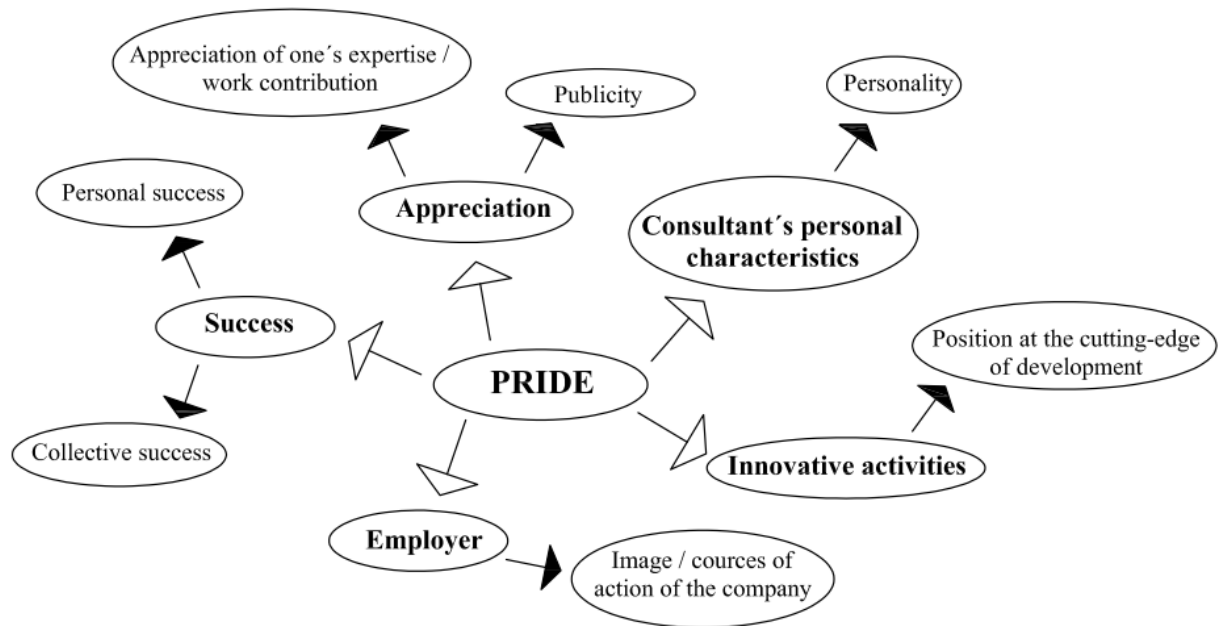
Appreciation of one´s expertise / work contribution

Publicity

Personality

Personal success

Appreciation

Consultant´s personal characteristics

Success

Position at the cutting-edge of development

PRIDE

Collective success

Innovative activities

Employer

Image / cources of action of the company